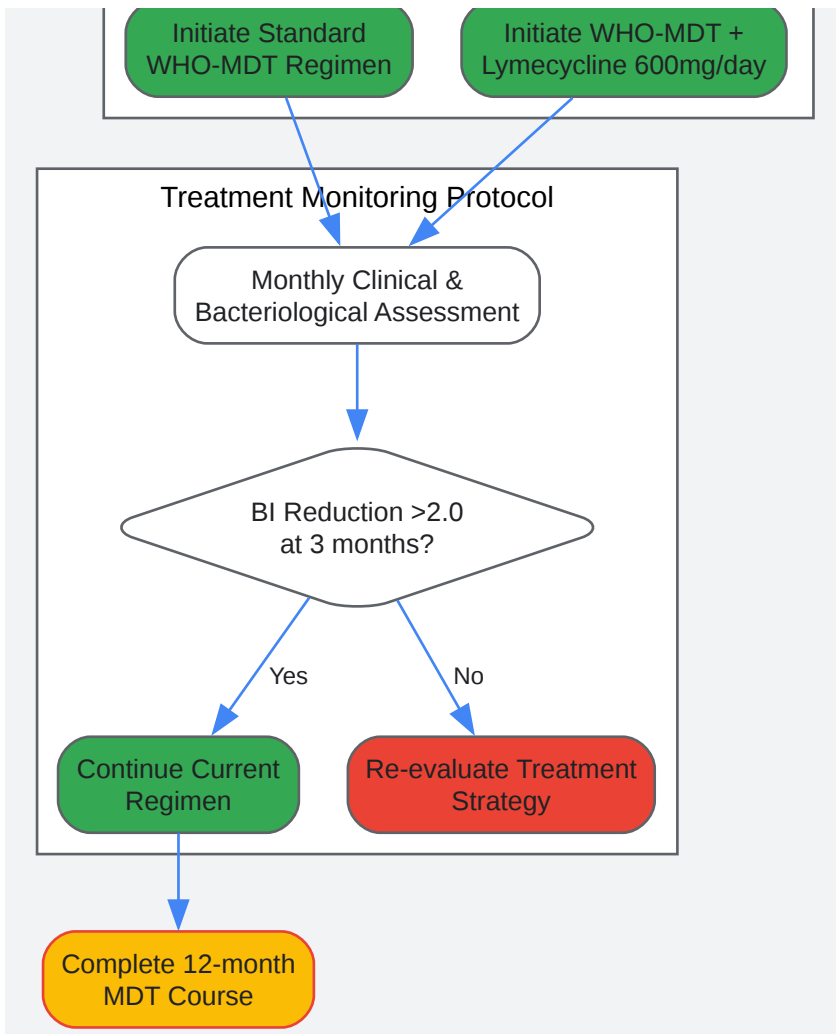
Initiate Standard WHO-MDT Regimen

Initiate WHO-MDT + Lymecycline 600mg/day

Treatment Monitoring Protocol

Monthly Clinical & Bacteriological Assessment

BI Reduction >2.0 at 3 months?

Yes

No

Continue Current Regimen

Re-evaluate Treatment Strategy

Complete 12-month MDT Course